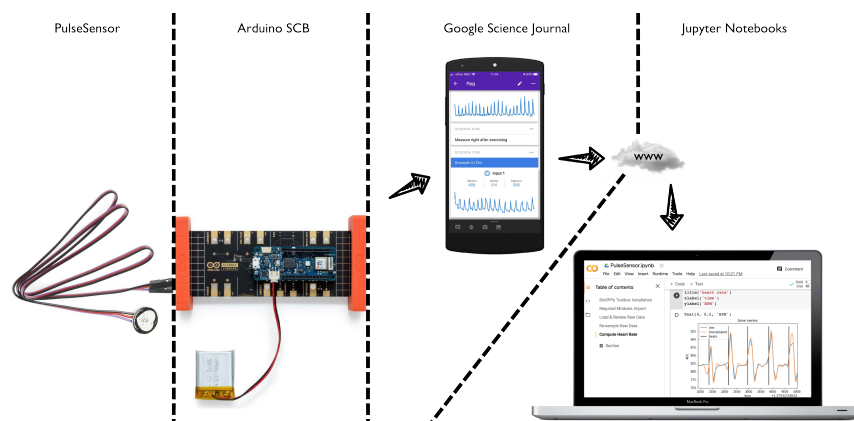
PulseSensor

Arduino SCB

Google Science Journal

Jupyter Notebooks

www

Ppeg

Measure right after exercising

PulseSensor.ipynb

File Edit View Insert Runtime Tools Help

Comment

+ Code + Text

Table of contents

Required Modules Import

Load & Review Raw Data

Re-sample Raw Data

Compute Heart Rate

Section

title('heart rate')

xlabel('time')

ylabel('BPM')

Series vector

MacBook Pro